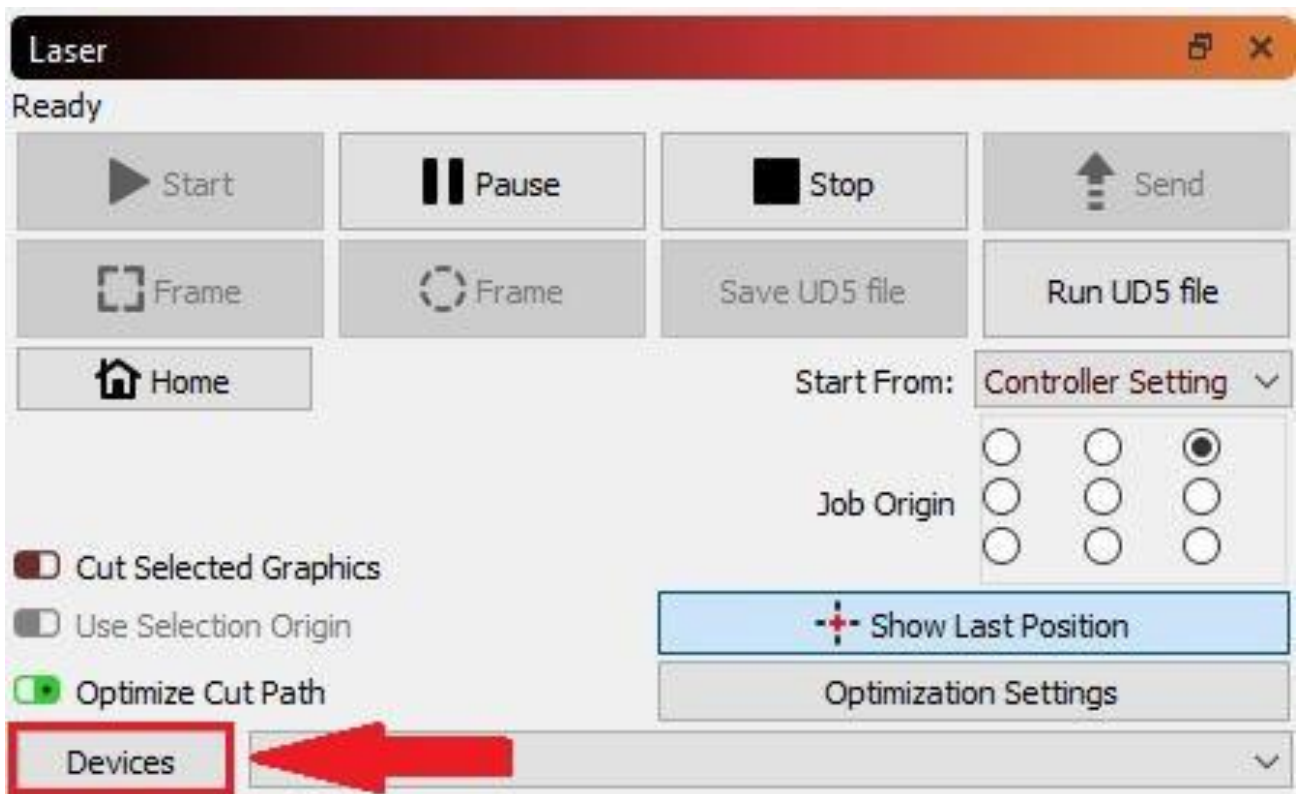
Laser
Ready
Start
Pause
Stop
Send
Frame
Frame
Save UD5 file
Run UD5 file
Home
Start From: Controller Setting
Job Origin
Cut Selected Graphics
Use Selection Origin
Show Last Position
Optimize Cut Path
Optimization Settings
Devices